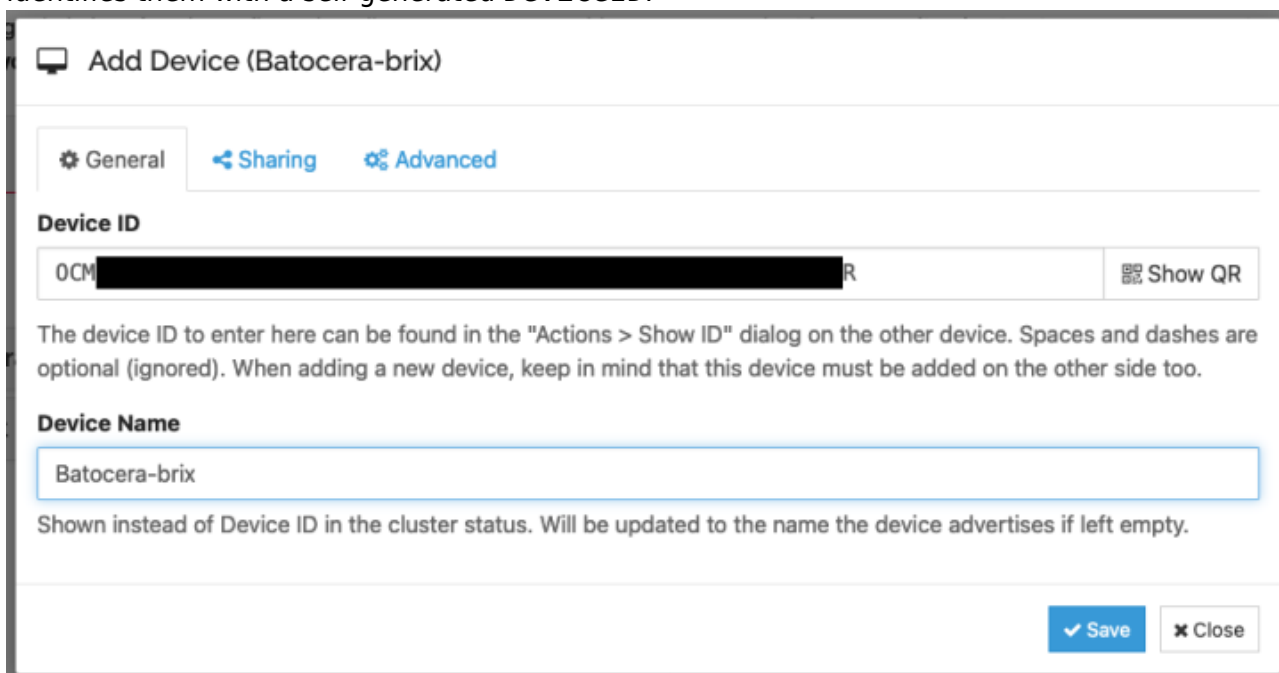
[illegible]

Add Device (Batocera-brix)

General
Sharing
Advanced

Device ID

0CM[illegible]R

Show QR

The device ID to enter here can be found in the "Actions > Show ID" dialog on the other device. Spaces and dashes are optional (ignored). When adding a new device, keep in mind that this device must be added on the other side too.

Device Name

Batocera-brix

Shown instead of Device ID in the cluster status. Will be updated to the name the device advertises if left empty.

Save
Close